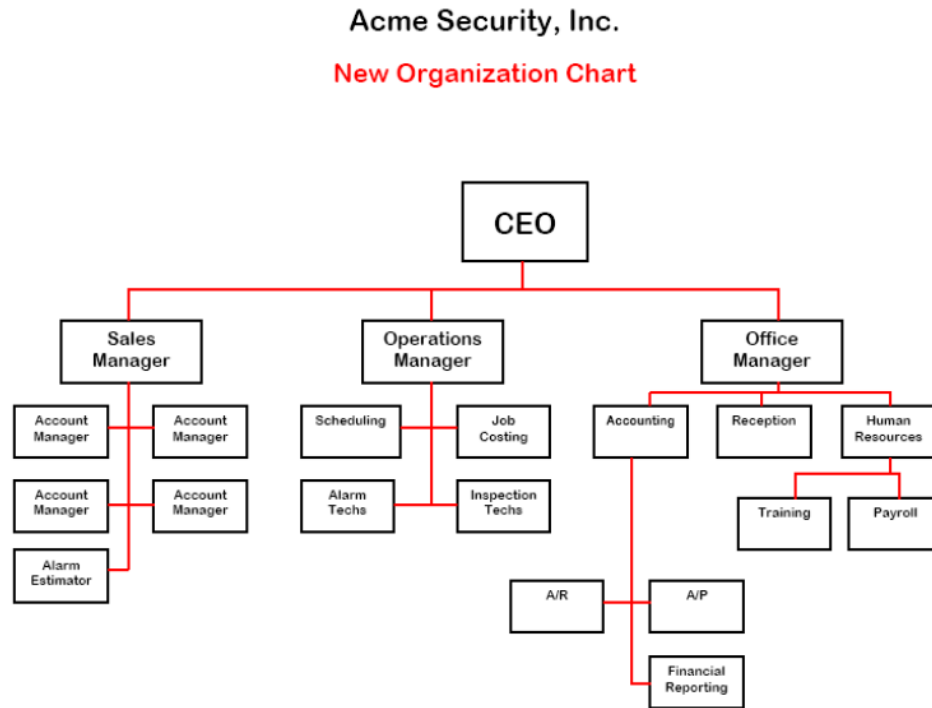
Acme Security, Inc.

New Organization Chart

CEO

Sales Manager

Operations Manager

Office Manager

Account Manager

Account Manager

Account Manager

Account Manager

Alarm Estimator

Scheduling

Job Costing

Alarm Techs

Inspection Techs

Accounting

Reception

Human Resources

Training

Payroll

A/R

A/P

Financial Reporting